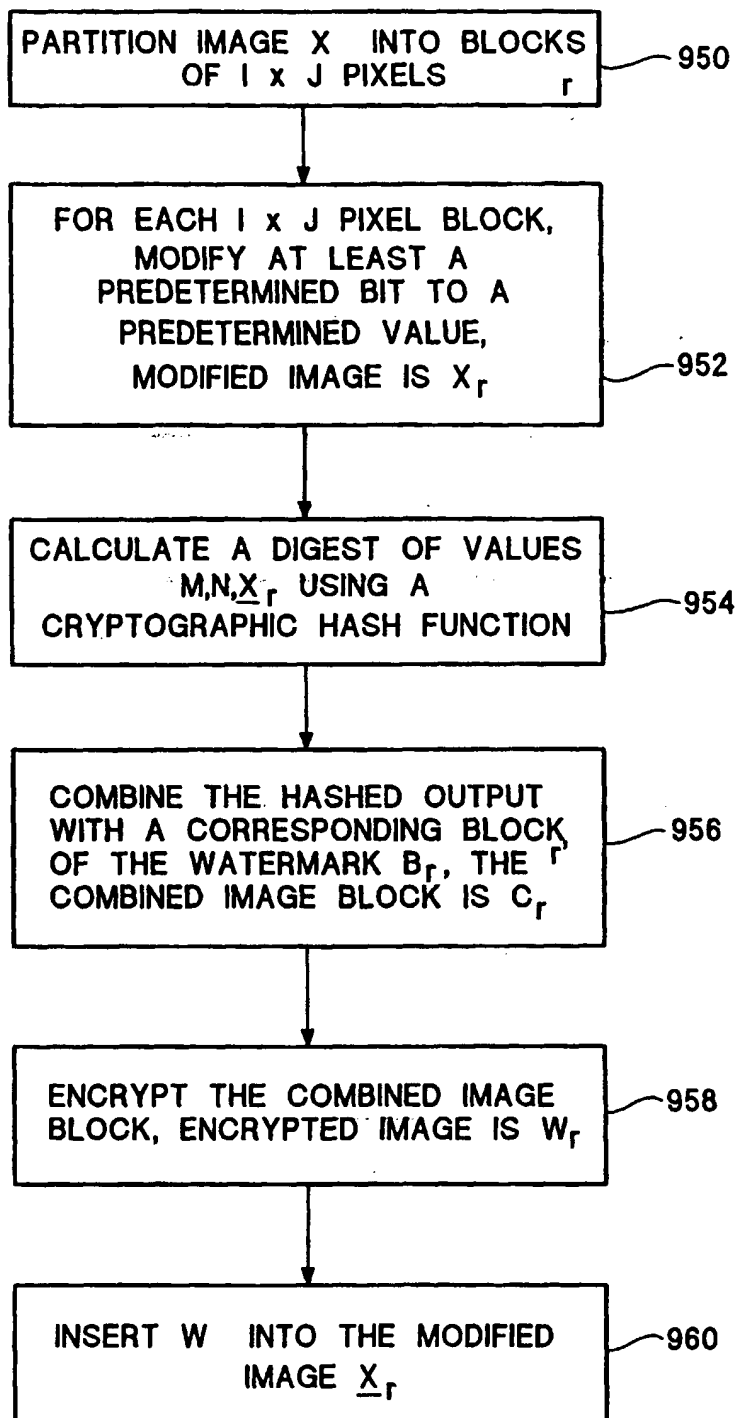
PARTITION IMAGE X INTO BLOCKS OF I x J PIXELS r

950

FOR EACH I x J PIXEL BLOCK, MODIFY AT LEAST A PREDETERMINED BIT TO A PREDETERMINED VALUE, MODIFIED IMAGE IS $X_r$

952

CALCULATE A DIGEST OF VALUES M,N,$\underline{X}_r$ USING A CRYPTOGRAPHIC HASH FUNCTION

954

COMBINE THE HASHED OUTPUT WITH A CORRESPONDING BLOCK OF THE WATERMARK $B_r$, THE r COMBINED IMAGE BLOCK IS $C_r$

956

ENCRYPT THE COMBINED IMAGE BLOCK, ENCRYPTED IMAGE IS $W_r$

958

INSERT W INTO THE MODIFIED IMAGE $\underline{X}_r$

960